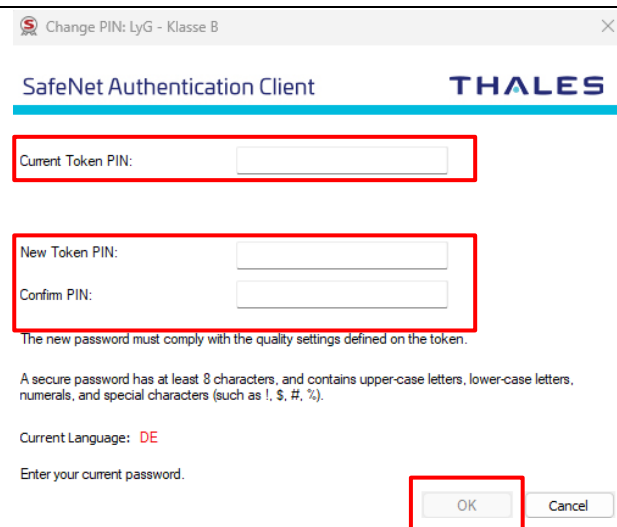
Change PIN: LyG - Klasse B

SafeNet Authentication Client

THALES

Current Token PIN:

New Token PIN:

Confirm PIN:

The new password must comply with the quality settings defined on the token.

A secure password has at least 8 characters, and contains upper-case letters, lower-case letters, numerals, and special characters (such as !, $, #, %).

Current Language: DE

Enter your current password.

OK

Cancel